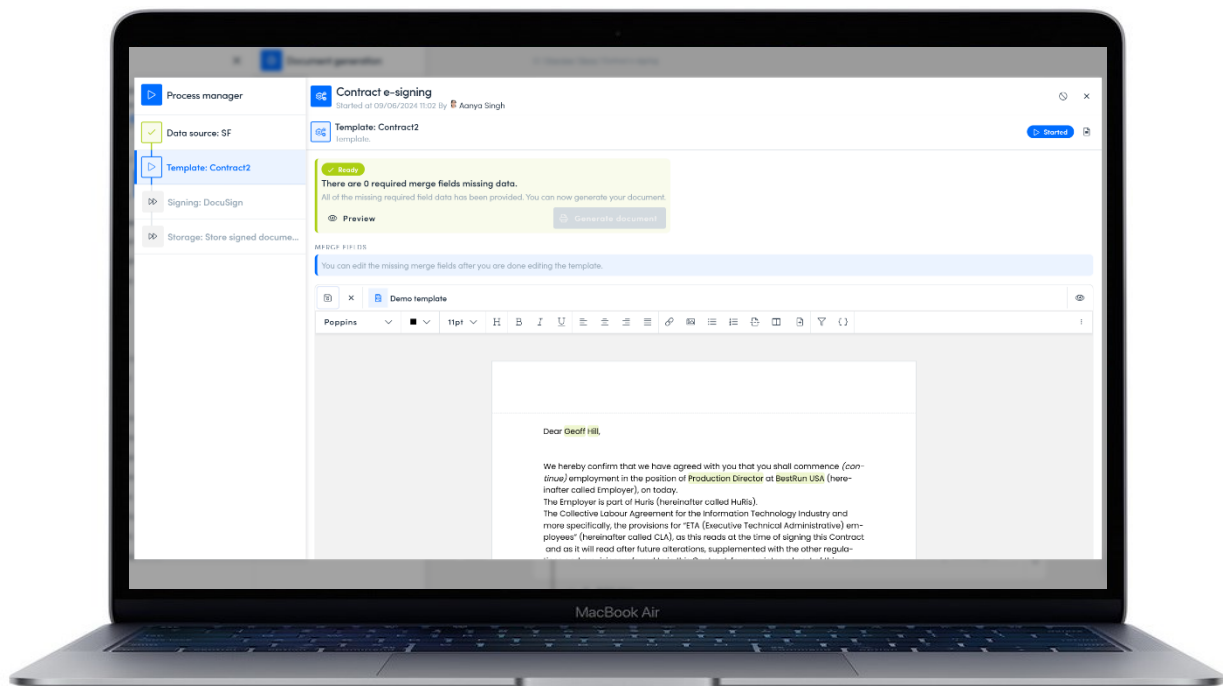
Document generation

Process manager

Data source: SF

Template: Contract2

Signing: DocuSign

Storage: Store signed docume...

Contract e-signing
Started at 09/06/2024 11:02 By Aanya Singh

Template: Contract2
template.

Started

Ready
There are 0 required merge fields missing data.
All of the missing required field data has been provided. You can now generate your document.

Preview

Generate document

MERGE FIELDS

You can edit the missing merge fields after you are done editing the template.

Demo template

Poppins 11pt H B I U

Dear Geoff Hill,

We hereby confirm that we have agreed with you that you shall commence *(continue)* employment in the position of Production Director at BestRun USA (hereinafter called Employer), on today.
The Employer is part of HuRis (hereinafter called HuRis).
The Collective Labour Agreement for the Information Technology Industry and more specifically, the provisions for "ETA (Executive Technical Administrative) employees" (hereinafter called CLA), as this reads at the time of signing this Contract and as it will read after future alterations, supplemented with the other regula-

MacBook Air